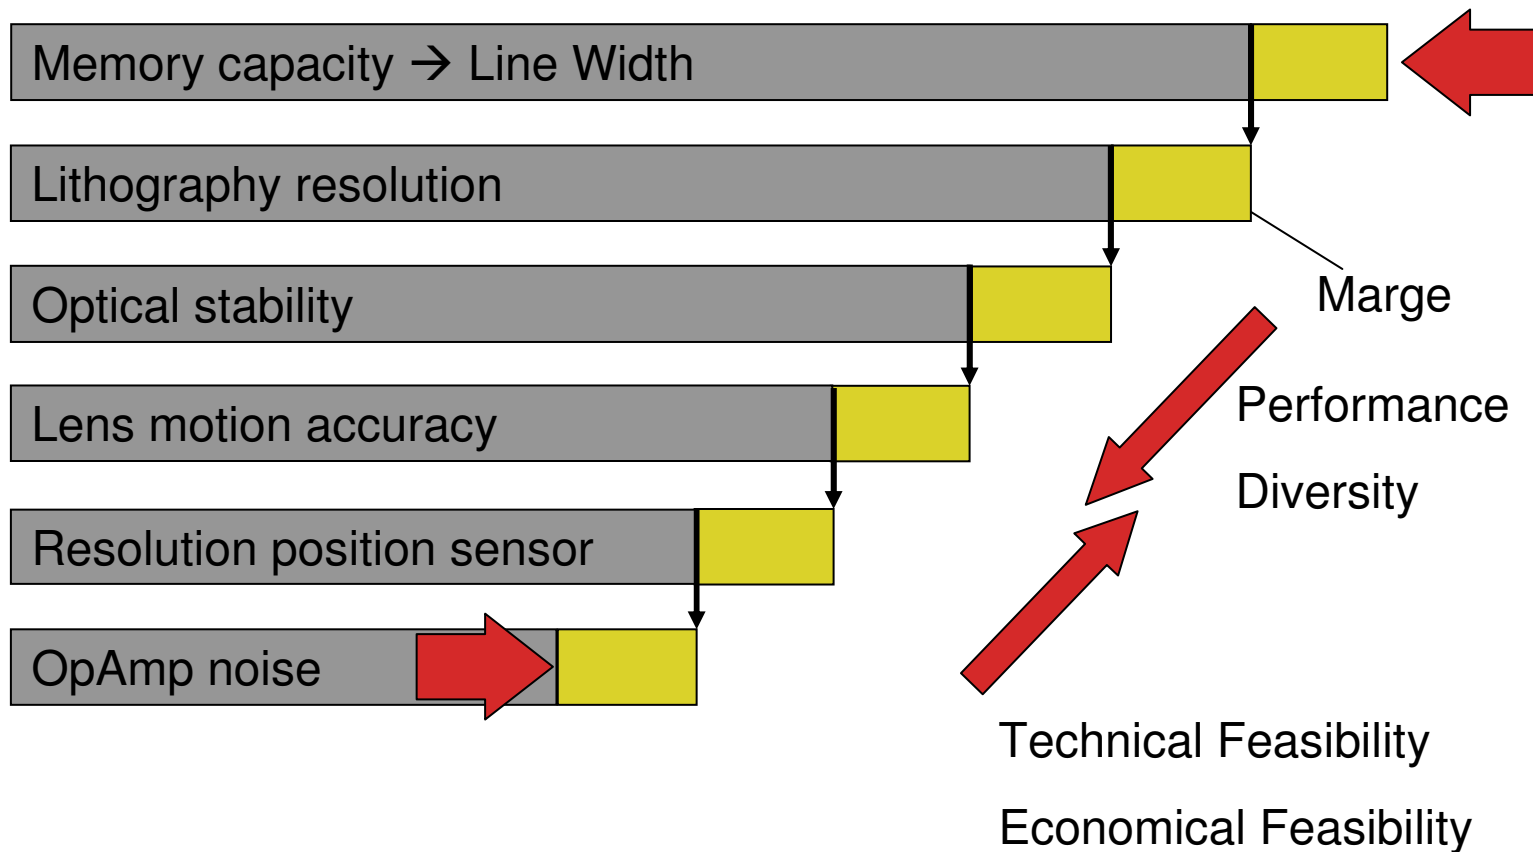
Memory capacity → Line Width

Lithography resolution

Optical stability

Lens motion accuracy

Resolution position sensor

OpAmp noise

Marge

Performance

Diversity

Technical Feasibility

Economical Feasibility